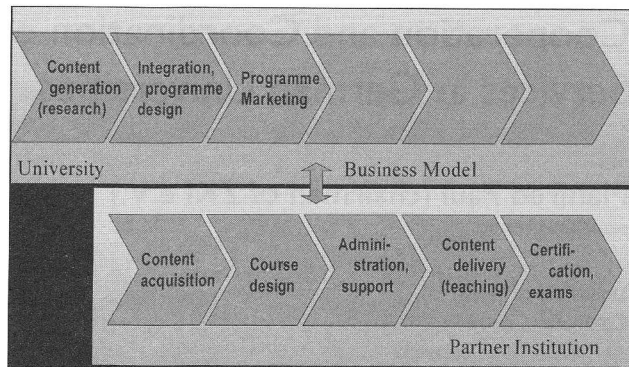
Content generation (research)

Integration, programme design

Programme Marketing

University

Business Model

Content acquisition

Course design

Administration, support

Content delivery (teaching)

Certification, exams

Partner Institution